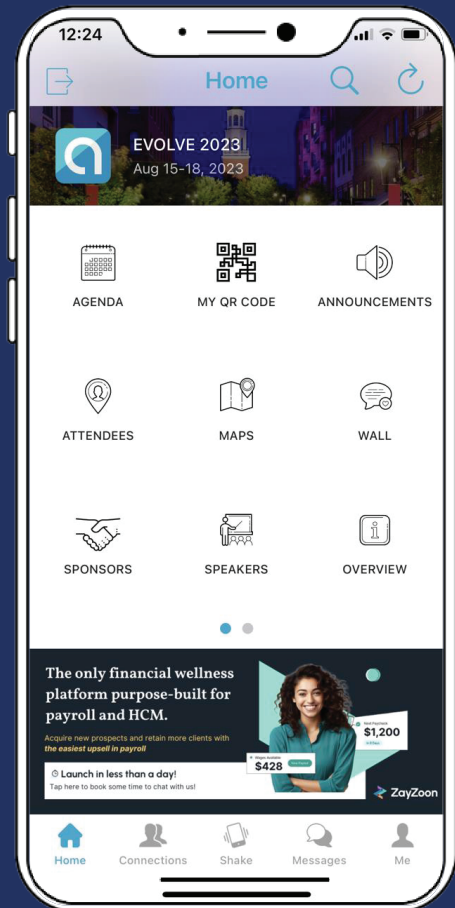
12:24

Home

EVOLVE 2023
Aug 15-18, 2023

AGENDA
MY QR CODE
ANNOUNCEMENTS
ATTENDEES
MAPS
WALL
SPONSORS
SPEAKERS
OVERVIEW

The only financial wellness platform purpose-built for payroll and HCM.

Acquire new prospects and retain more clients with the easiest upsell in payroll

Launch in less than a day!
Tap here to book some time to chat with us!

$428
$1,200

ZayZoon

Home
Connections
Shake
Messages
Me